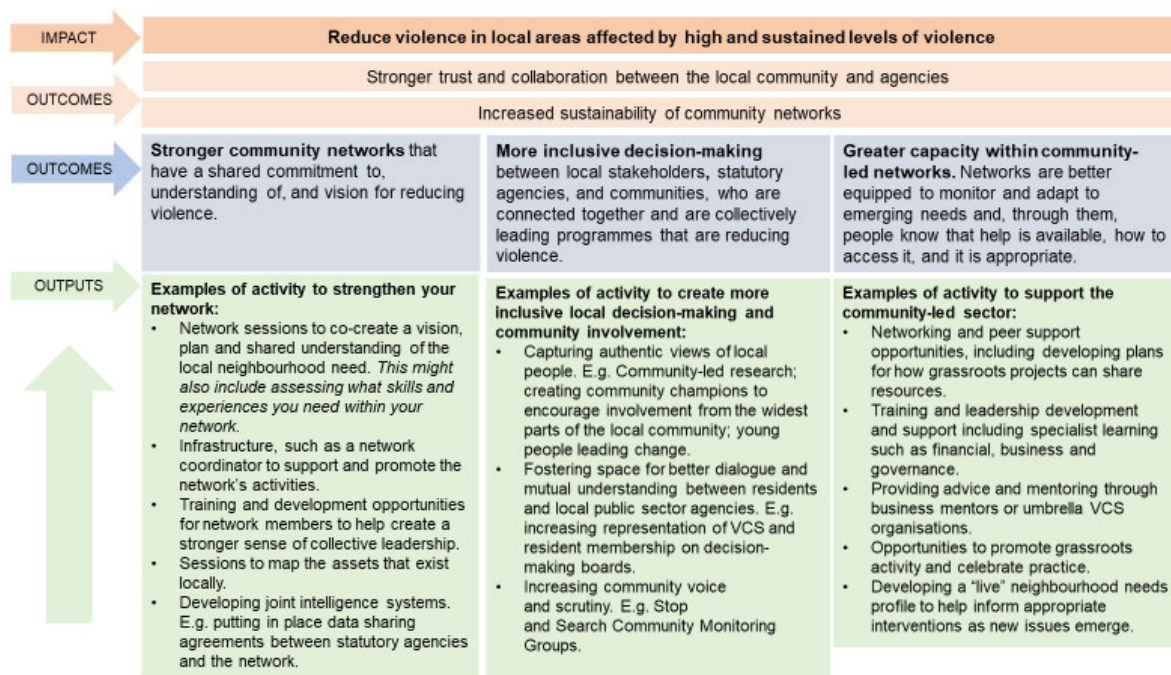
IMPACT

Reduce violence in local areas affected by high and sustained levels of violence

OUTCOMES

Stronger trust and collaboration between the local community and agencies

Increased sustainability of community networks

OUTCOMES

**Stronger community networks** that have a shared commitment to, understanding of, and vision for reducing violence.

**More inclusive decision-making** between local stakeholders, statutory agencies, and communities, who are connected together and are collectively leading programmes that are reducing violence.

**Greater capacity within community-led networks.** Networks are better equipped to monitor and adapt to emerging needs and, through them, people know that help is available, how to access it, and it is appropriate.

OUTPUTS

**Examples of activity to strengthen your network:**
- Network sessions to co-create a vision, plan and shared understanding of the local neighbourhood need. *This might also include assessing what skills and experiences you need within your network.*
- Infrastructure, such as a network coordinator to support and promote the network's activities.
- Training and development opportunities for network members to help create a stronger sense of collective leadership.
- Sessions to map the assets that exist locally.
- Developing joint intelligence systems. E.g. putting in place data sharing agreements between statutory agencies and the network.

**Examples of activity to create more inclusive local decision-making and community involvement:**
- Capturing authentic views of local people. E.g. Community-led research; creating community champions to encourage involvement from the widest parts of the local community; young people leading change.
- Fostering space for better dialogue and mutual understanding between residents and local public sector agencies. E.g. increasing representation of VCS and resident membership on decision-making boards.
- Increasing community voice and scrutiny. E.g. Stop and Search Community Monitoring Groups.

**Examples of activity to support the community-led sector:**
- Networking and peer support opportunities, including developing plans for how grassroots projects can share resources.
- Training and leadership development and support including specialist learning such as financial, business and governance.
- Providing advice and mentoring through business mentors or umbrella VCS organisations.
- Opportunities to promote grassroots activity and celebrate practice.
- Developing a "live" neighbourhood needs profile to help inform appropriate interventions as new issues emerge.